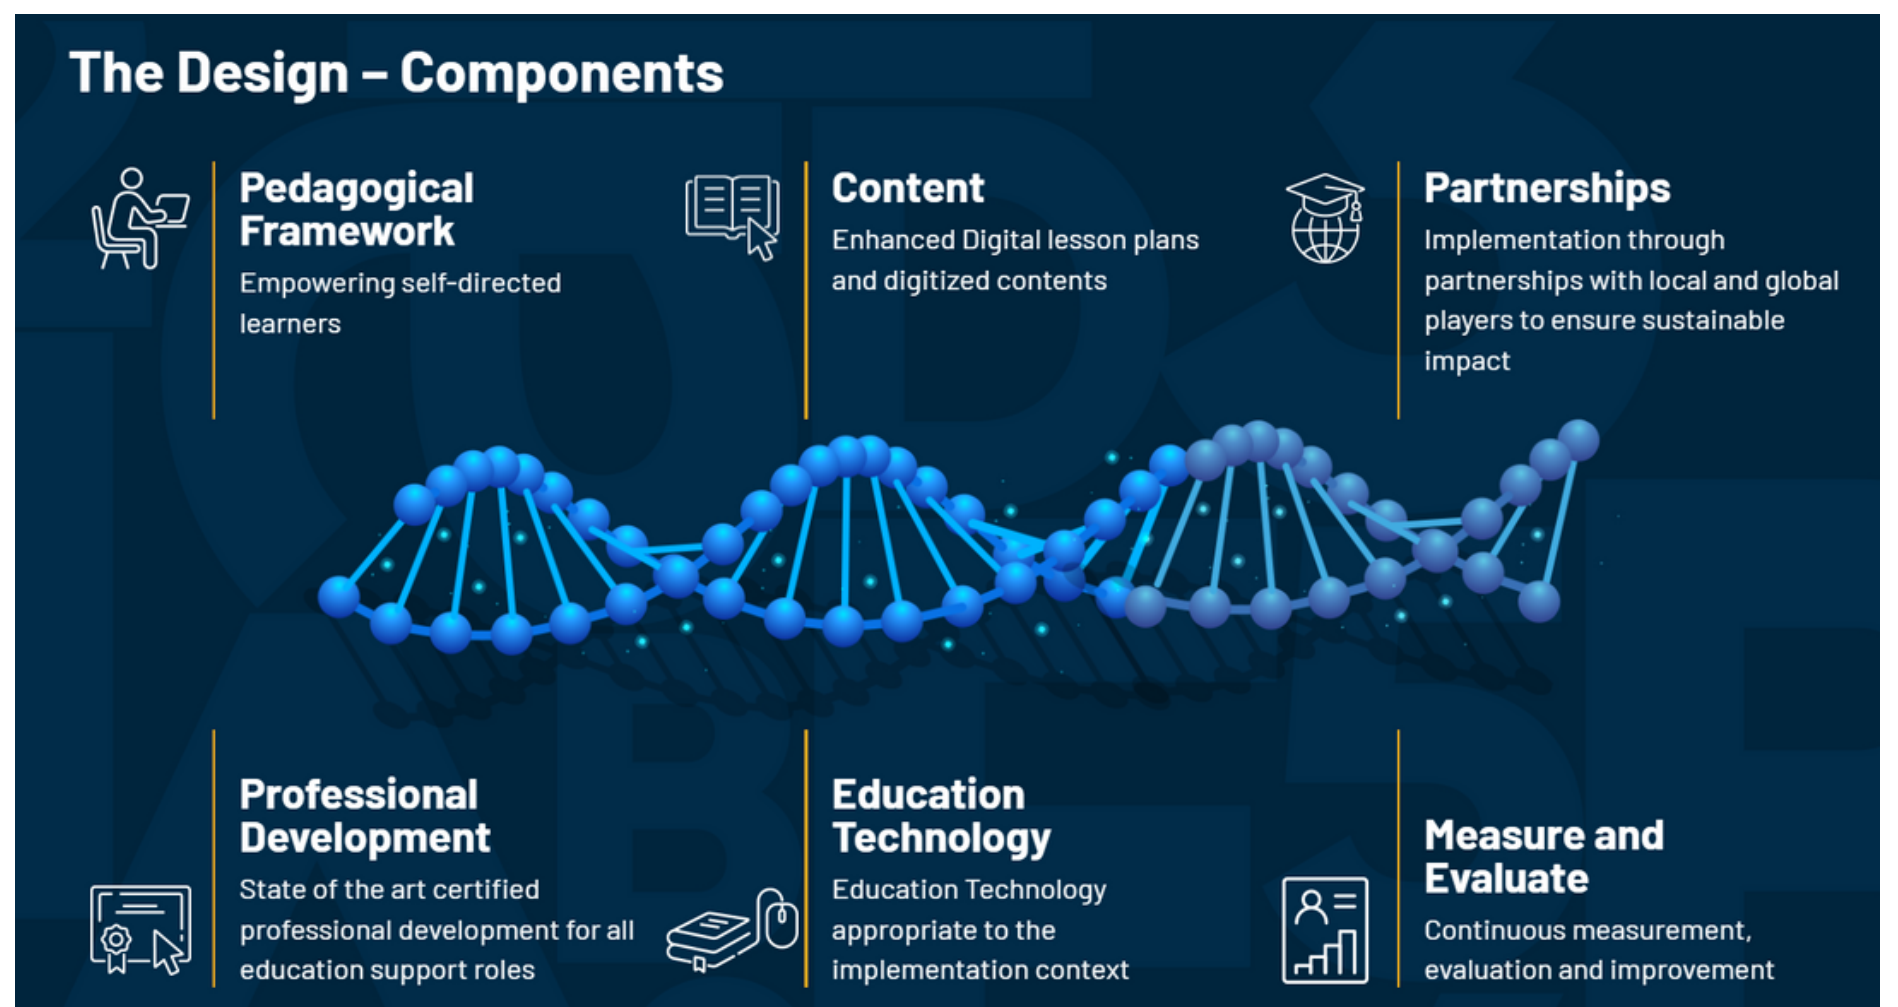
The Design – Components

Pedagogical Framework

Empowering self-directed learners

Content

Enhanced Digital lesson plans and digitized contents

Partnerships

Implementation through partnerships with local and global players to ensure sustainable impact

Professional Development

State of the art certified professional development for all education support roles

Education Technology

Education Technology appropriate to the implementation context

Measure and Evaluate

Continuous measurement, evaluation and improvement